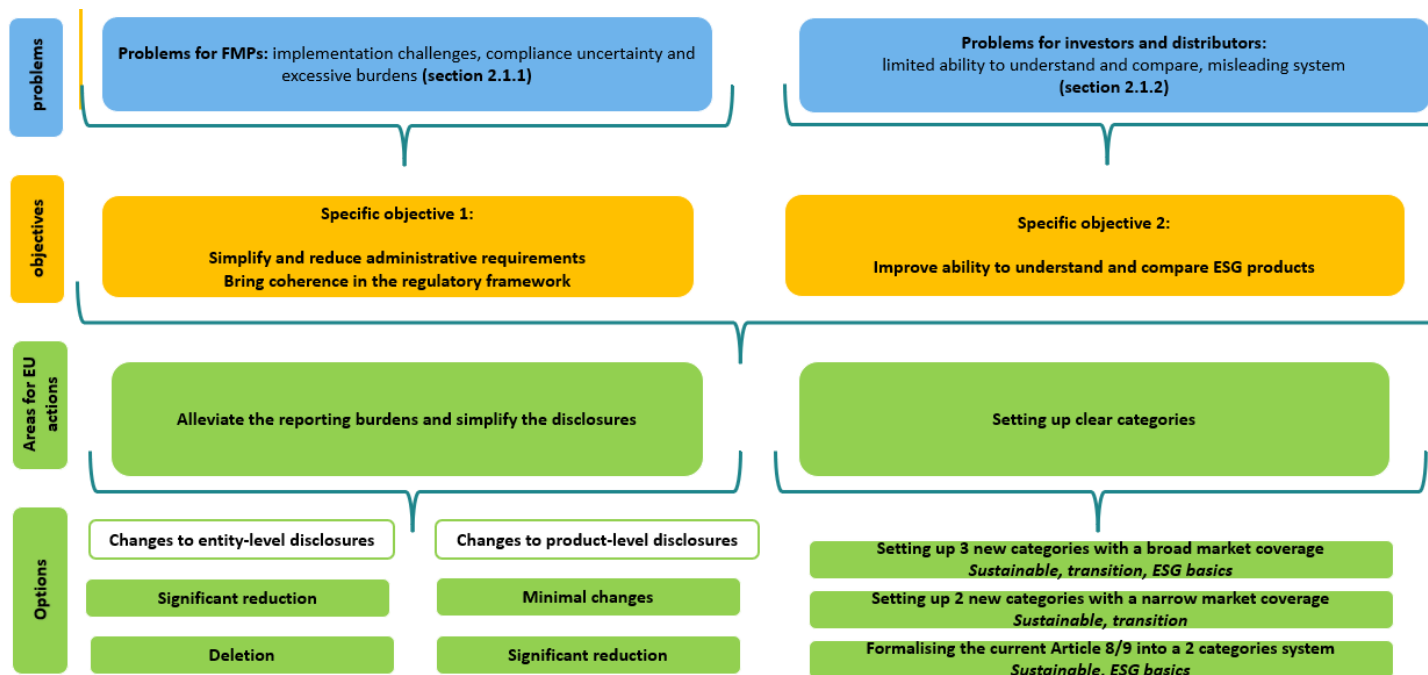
problems

Problems for FMPs: implementation challenges, compliance uncertainty and excessive burdens (section 2.1.1)

Problems for investors and distributors: limited ability to understand and compare, misleading system (section 2.1.2)

objectives

Specific objective 1:

Simplify and reduce administrative requirements
Bring coherence in the regulatory framework

Specific objective 2:

Improve ability to understand and compare ESG products

Areas for EU actions

Alleviate the reporting burdens and simplify the disclosures

Setting up clear categories

Options

Changes to entity-level disclosures

Changes to product-level disclosures

Significant reduction

Minimal changes

Deletion

Significant reduction

Setting up 3 new categories with a broad market coverage
Sustainable, transition, ESG basics

Setting up 2 new categories with a narrow market coverage
Sustainable, transition

Formalising the current Article 8/9 into a 2 categories system
Sustainable, ESG basics